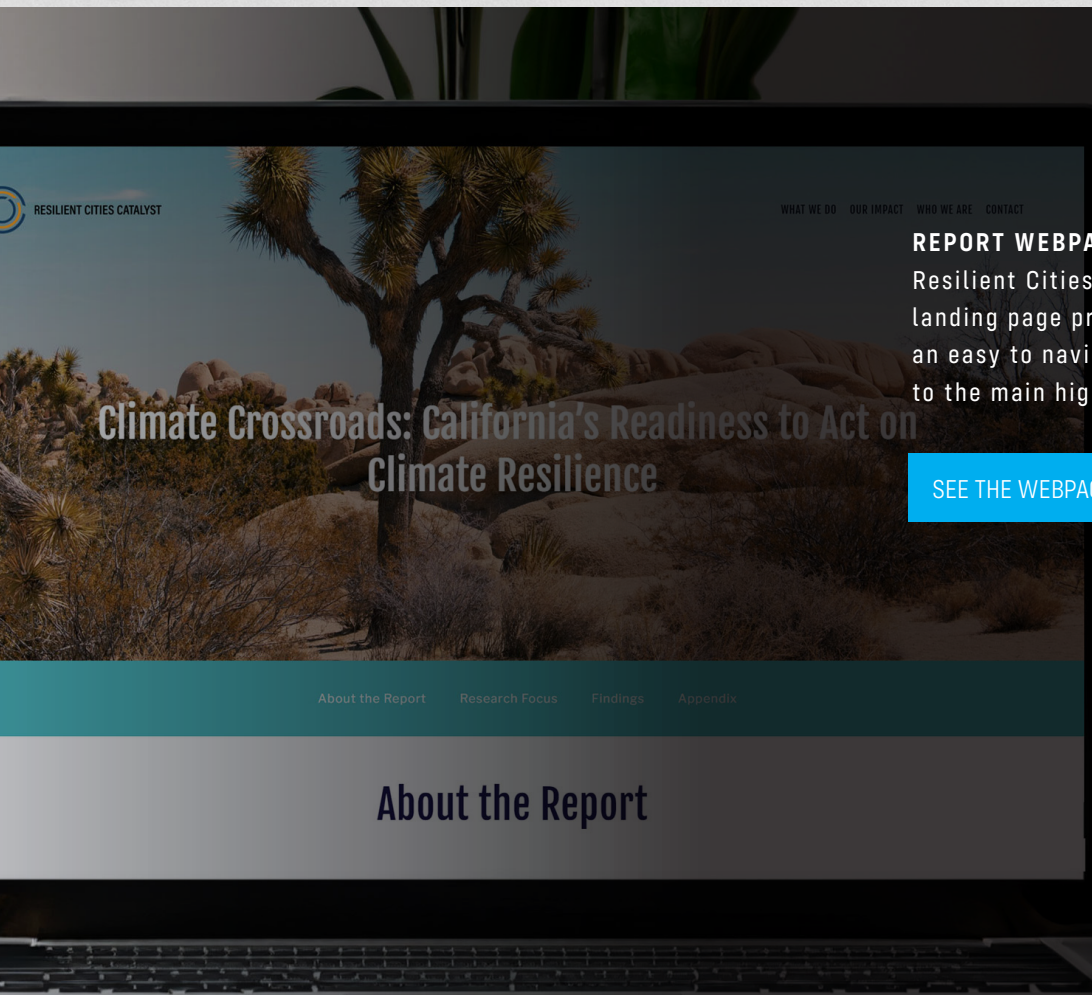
RESILIENT CITIES CATALYST

WHAT WE DO OUR IMPACT WHO WE ARE CONTACT

Climate Crossroads: California's Readiness to Act on Climate Resilience

About the Report Research Focus Findings Appendix

About the Report

REPORT WEBPA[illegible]

Resilient Cities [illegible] landing page pr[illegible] an easy to navi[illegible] to the main hig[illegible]

SEE THE WEBPA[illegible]